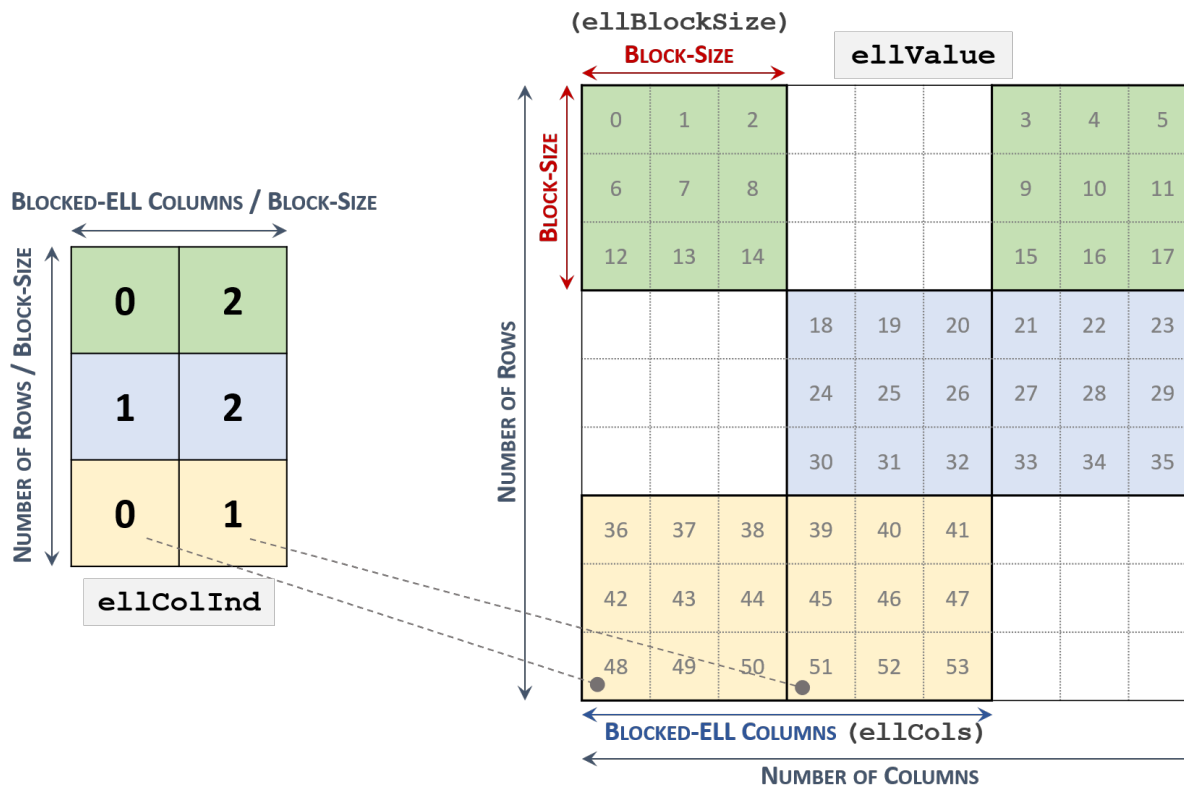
(ellBlockSize)
Block-Size
ellValue

Blocked-ELL Columns / Block-Size

Number of Rows / Block-Size

| 0 | 2 |
|---|---|
| 1 | 2 |
| 0 | 1 |

ellColInd

Block-Size

Number of Rows

| 0 | 1 | 2 | | | | 3 | 4 | 5 |
|---|---|---|---|---|---|---|---|---|
| 6 | 7 | 8 | | | | 9 | 10 | 11 |
| 12 | 13 | 14 | | | | 15 | 16 | 17 |
| | | | 18 | 19 | 20 | 21 | 22 | 23 |
| | | | 24 | 25 | 26 | 27 | 28 | 29 |
| | | | 30 | 31 | 32 | 33 | 34 | 35 |
| 36 | 37 | 38 | 39 | 40 | 41 | | | |
| 42 | 43 | 44 | 45 | 46 | 47 | | | |
| 48 | 49 | 50 | 51 | 52 | 53 | | | |

Blocked-ELL Columns (ellCols)

Number of Columns